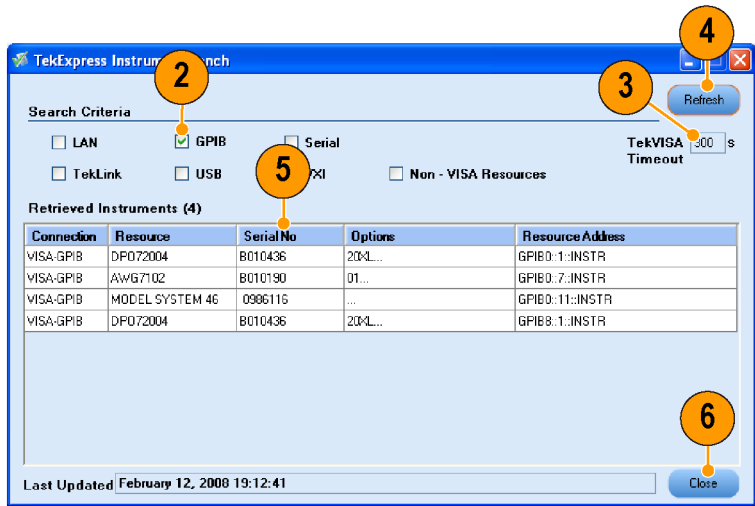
TekExpress Instrum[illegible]rch

4

2

3

Refresh

Search Criteria

LAN

GPIB

Serial

TekVISA Timeout

300 s

TekLink

USB

5

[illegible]XI

Non - VISA Resources

Retrieved Instruments (4)

| Connection | Resource | Serial No | Options | Resource Address |
|---|---|---|---|---|
| VISA-GPIB | DPO72004 | B010436 | 20XL... | GPIB0::1::INSTR |
| VISA-GPIB | AWG7102 | B010190 | 01... | GPIB0::7::INSTR |
| VISA-GPIB | MODEL SYSTEM 46 | 0986116 | ... | GPIB0::11::INSTR |
| VISA-GPIB | DPO72004 | B010436 | 20XL... | GPIB8::1::INSTR |

6

Last Updated February 12, 2008 19:12:41

Close